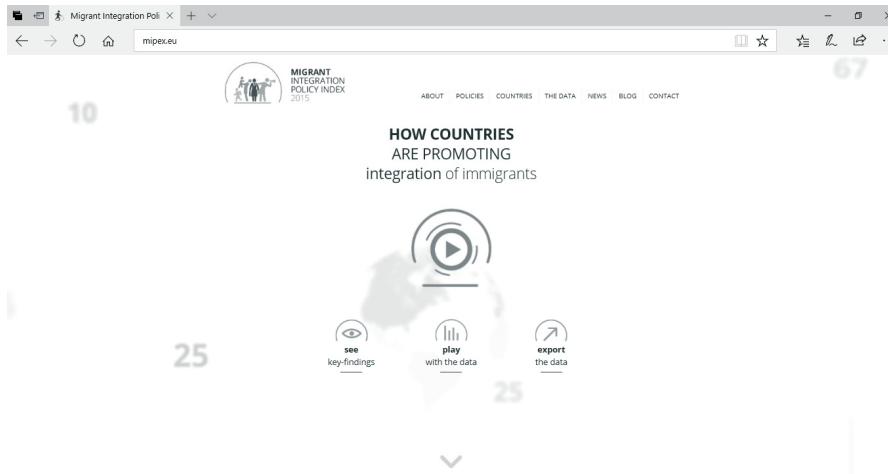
Migrant Integration Poli ×

mipex.eu

MIGRANT INTEGRATION POLICY INDEX 2015

ABOUT POLICIES COUNTRIES THE DATA NEWS BLOG CONTACT

67

10

HOW COUNTRIES
ARE PROMOTING
integration of immigrants

25

see
key-findings

play
with the data

export
the data

25